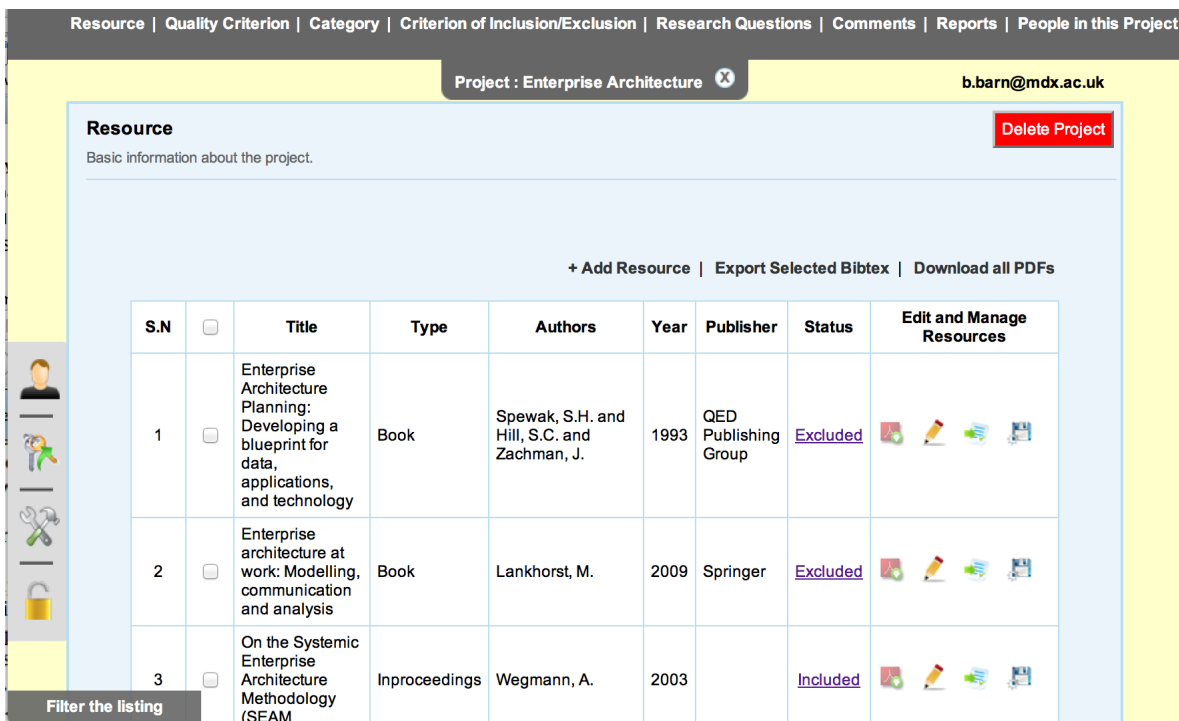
Resource | Quality Criterion | Category | Criterion of Inclusion/Exclusion | Research Questions | Comments | Reports | People in this Project

Project : Enterprise Architecture

b.barn@mdx.ac.uk

Resource

Delete Project

Basic information about the project.

+ Add Resource | Export Selected Bibtex | Download all PDFs

| S.N | | Title | Type | Authors | Year | Publisher | Status | Edit and Manage Resources |
|---|---|---|---|---|---|---|---|---|
| 1 | | Enterprise Architecture Planning: Developing a blueprint for data, applications, and technology | Book | Spewak, S.H. and Hill, S.C. and Zachman, J. | 1993 | QED Publishing Group | Excluded | |
| 2 | | Enterprise architecture at work: Modelling, communication and analysis | Book | Lankhorst, M. | 2009 | Springer | Excluded | |
| 3 | | On the Systemic Enterprise Architecture Methodology (SEAM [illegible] | Inproceedings | Wegmann, A. | 2003 | | Included | |

Filter the listing